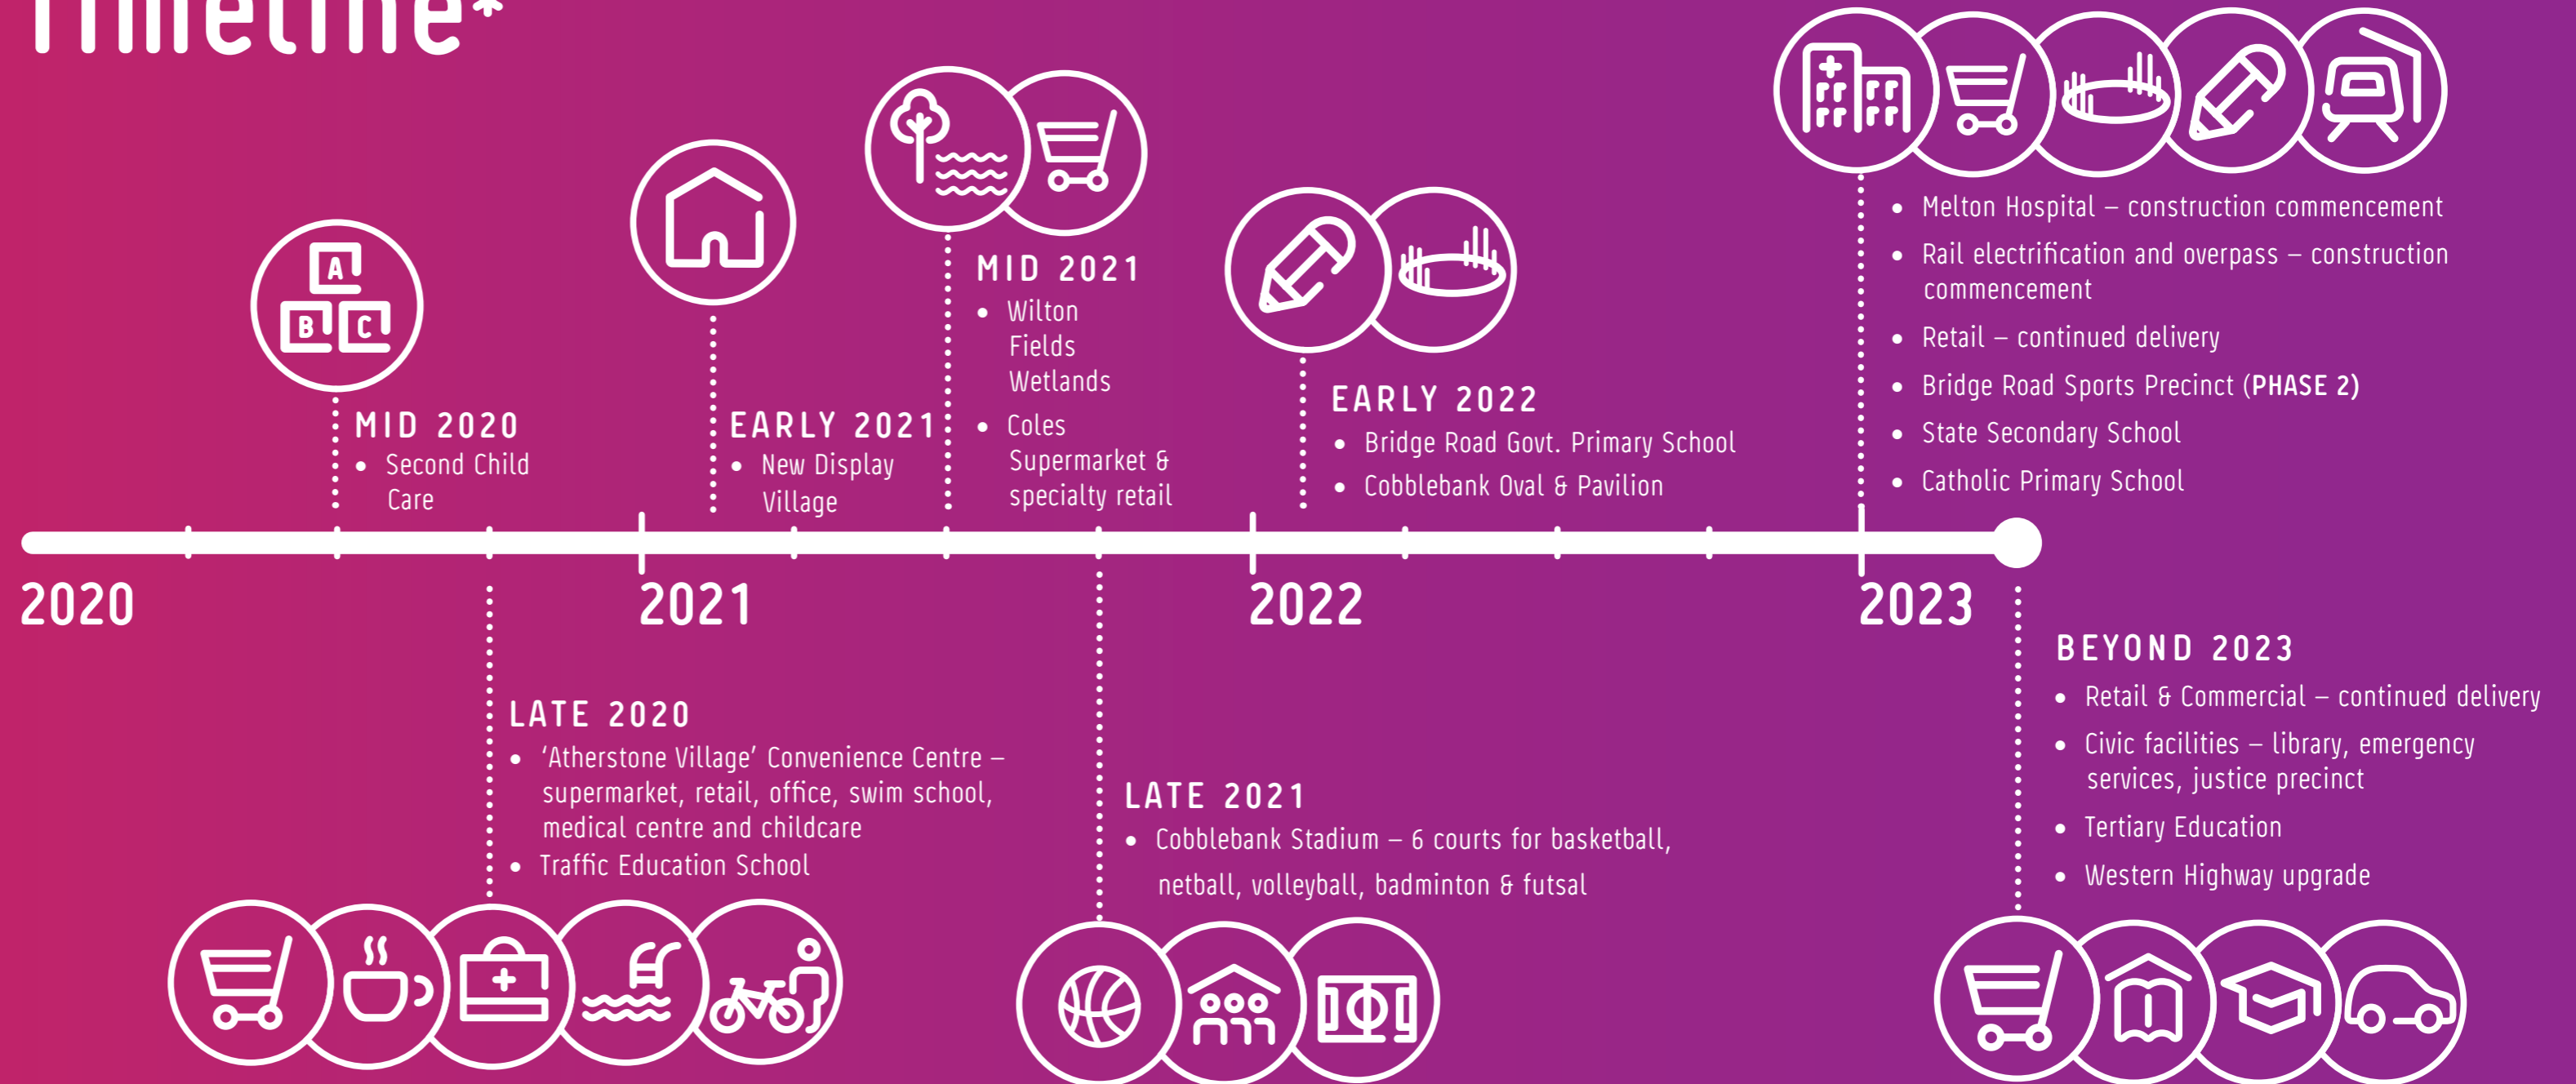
Timeline*

MID 2020
• Second Child Care

EARLY 2021
• New Display Village

MID 2021
• Wilton Fields Wetlands
• Coles Supermarket & specialty retail

EARLY 2022
• Bridge Road Govt. Primary School
• Cobblebank Oval & Pavilion

• Melton Hospital – construction commencement
• Rail electrification and overpass – construction commencement
• Retail – continued delivery
• Bridge Road Sports Precinct (PHASE 2)
• State Secondary School
• Catholic Primary School

2020

2021

2022

2023

LATE 2020
• 'Atherstone Village' Convenience Centre – supermarket, retail, office, swim school, medical centre and childcare
• Traffic Education School

LATE 2021
• Cobblebank Stadium – 6 courts for basketball, netball, volleyball, badminton & futsal

BEYOND 2023
• Retail & Commercial – continued delivery
• Civic facilities – library, emergency services, justice precinct
• Tertiary Education
• Western Highway upgrade